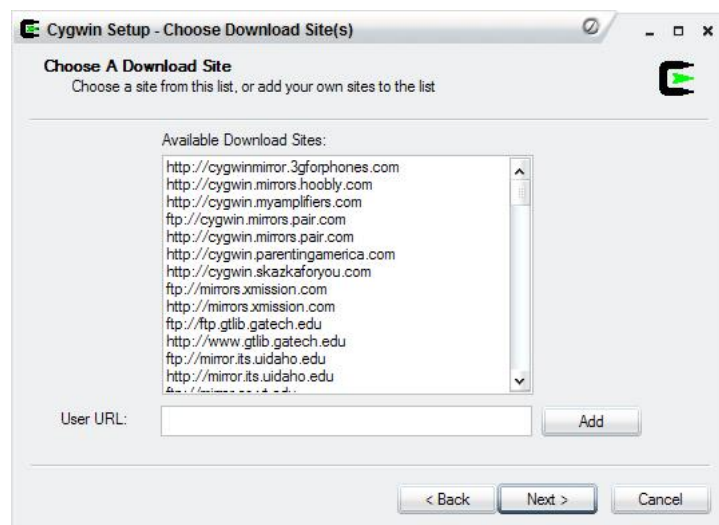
Cygwin Setup - Choose Download Site(s)

Choose A Download Site
Choose a site from this list, or add your own sites to the list

Available Download Sites:

http://cygwinmirror.3gforphones.com
http://cygwin.mirrors.hoobly.com
http://cygwin.myamplifiers.com
ftp://cygwin.mirrors.pair.com
http://cygwin.mirrors.pair.com
http://cygwin.parentingamerica.com
http://cygwin.skazkaforyou.com
ftp://mirrors.xmission.com
http://mirrors.xmission.com
ftp://ftp.gtlib.gatech.edu
http://www.gtlib.gatech.edu
ftp://mirror.its.uidaho.edu
http://mirror.its.uidaho.edu
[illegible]

User URL:

Add

< Back
Next >
Cancel